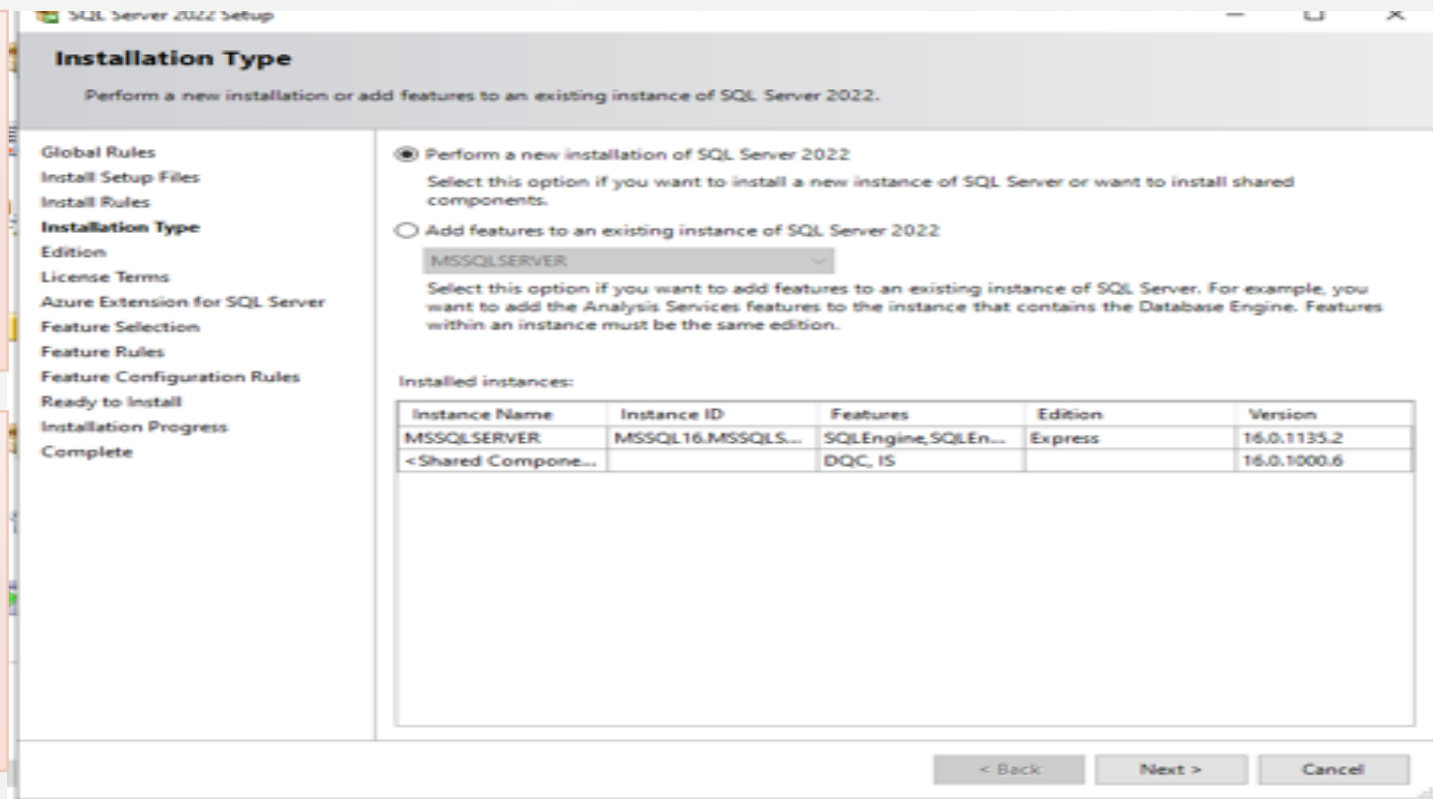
SQL Server 2022 Setup

Installation Type

Perform a new installation or add features to an existing instance of SQL Server 2022.

Global Rules
Install Setup Files
Install Rules
Installation Type
Edition
License Terms
Azure Extension for SQL Server
Feature Selection
Feature Rules
Feature Configuration Rules
Ready to Install
Installation Progress
Complete

Perform a new installation of SQL Server 2022

Select this option if you want to install a new instance of SQL Server or want to install shared components.

Add features to an existing instance of SQL Server 2022

MSSQLSERVER

Select this option if you want to add features to an existing instance of SQL Server. For example, you want to add the Analysis Services features to the instance that contains the Database Engine. Features within an instance must be the same edition.

Installed instances:

| Instance Name | Instance ID | Features | Edition | Version |
|---|---|---|---|---|
| MSSQLSERVER | MSSQL16.MSSQLS... | SQLEngine,SQLEn... | Express | 16.0.1135.2 |
| <Shared Compone... | | DQC, IS | | 16.0.1000.6 |

< Back
Next >
Cancel